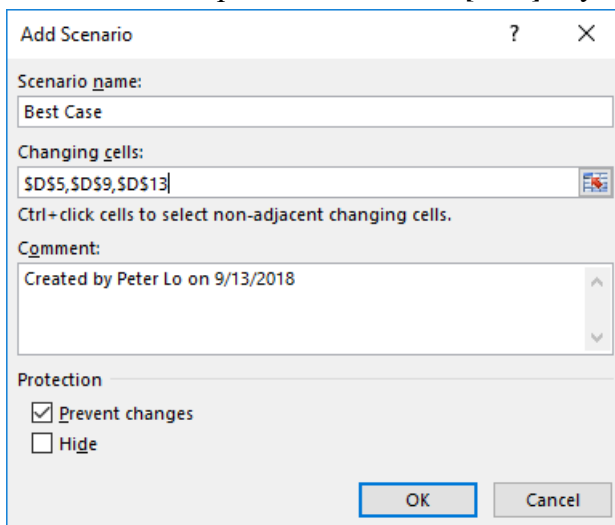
Add Scenario ? X

Scenario name:
Best Case

Changing cells:
$D$5,$D$9,$D$13

Ctrl+click cells to select non-adjacent changing cells.

Comment:
Created by Peter Lo on 9/13/2018

Protection
☑ Prevent changes
☐ Hide

OK Cancel